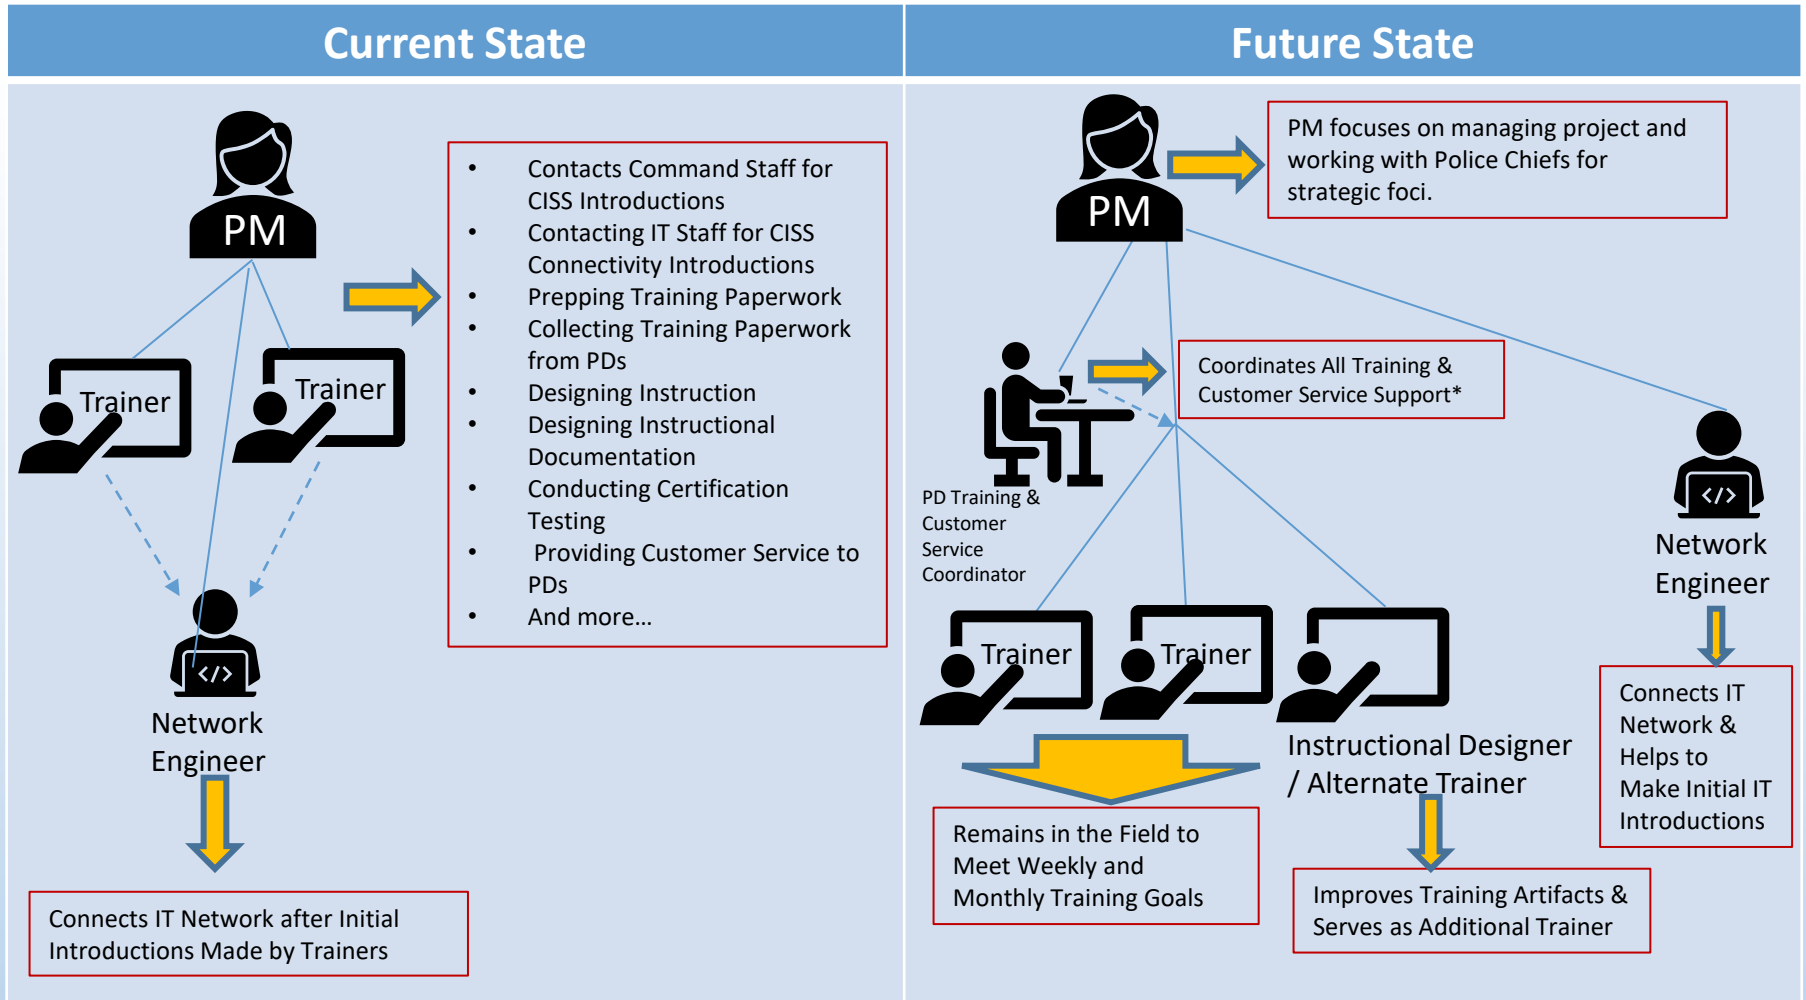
Current State

PM

Trainer

Trainer

Network Engineer

- Contacts Command Staff for CISS Introductions
- Contacting IT Staff for CISS Connectivity Introductions
- Prepping Training Paperwork
- Collecting Training Paperwork from PDs
- Designing Instruction
- Designing Instructional Documentation
- Conducting Certification Testing
- Providing Customer Service to PDs
- And more…

Connects IT Network after Initial Introductions Made by Trainers

Future State

PM

PM focuses on managing project and working with Police Chiefs for strategic foci.

Coordinates All Training & Customer Service Support*

PD Training & Customer Service Coordinator

Network Engineer

Trainer

Trainer

Instructional Designer / Alternate Trainer

Connects IT Network & Helps to Make Initial IT Introductions

Remains in the Field to Meet Weekly and Monthly Training Goals

Improves Training Artifacts & Serves as Additional Trainer